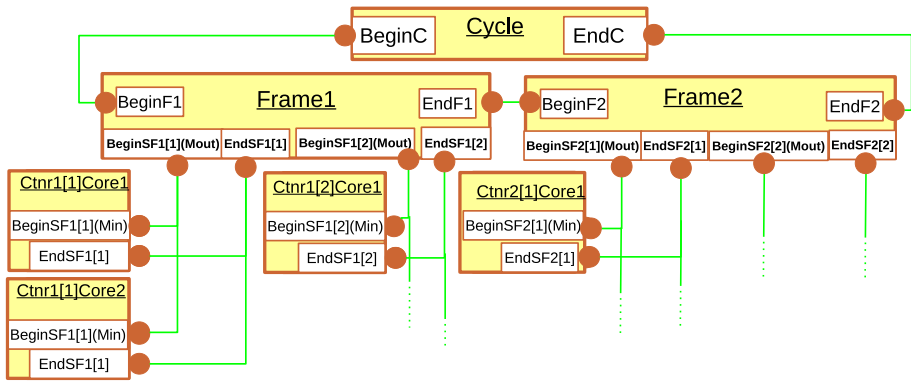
Cycle
BeginC
EndC

Frame1
BeginF1
EndF1
BeginSF1[1](Mout)
EndSF1[1]
BeginSF1[2](Mout)
EndSF1[2]

Frame2
BeginF2
EndF2
BeginSF2[1](Mout)
EndSF2[1]
BeginSF2[2](Mout)
EndSF2[2]

Ctnr1[1]Core1
BeginSF1[1](Min)
EndSF1[1]

Ctnr1[2]Core1
BeginSF1[2](Min)
EndSF1[2]

Ctnr2[1]Core1
BeginSF2[1](Min)
EndSF2[1]

Ctnr1[1]Core2
BeginSF1[1](Min)
EndSF1[1]